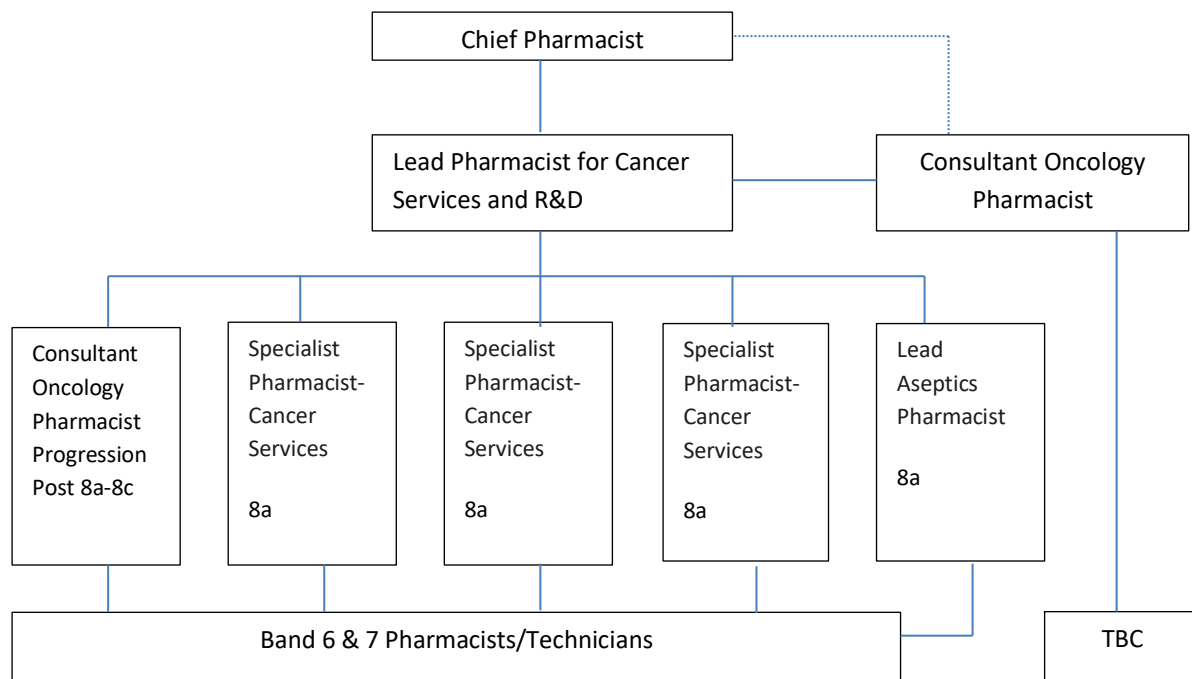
Chief Pharmacist

Lead Pharmacist for Cancer Services and R&D

Consultant Oncology Pharmacist

Consultant Oncology Pharmacist Progression Post 8a-8c

Specialist Pharmacist-Cancer Services

8a

Specialist Pharmacist-Cancer Services

8a

Specialist Pharmacist-Cancer Services

8a

Lead Aseptics Pharmacist

8a

Band 6 & 7 Pharmacists/Technicians

TBC